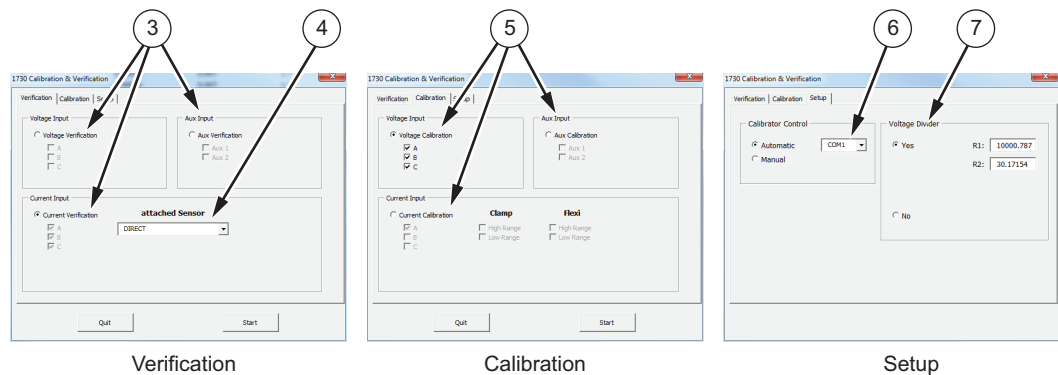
3

4

1730 Calibration & Verification

Verification | Calibration | S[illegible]

Voltage Input
Voltage Verification
A
B
C

Aux Input
Aux Verification
Aux 1
Aux 2

Current Input
Current Verification
A
B
C

attached Sensor
DIRECT

Quit
Start

Verification

5

1730 Calibration & Verification

Verification | Calibration | S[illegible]

Voltage Input
Voltage Calibration
A
B
C

Aux Input
Aux Calibration
Aux 1
Aux 2

Current Input
Current Calibration
A
B
C

Clamp
High Range
Low Range

Flexi
High Range
Low Range

Quit
Start

Calibration

6

7

1730 Calibration & Verification

Verification | Calibration | Setup

Calibrator Control
Automatic
COM1
Manual

Voltage Divider
Yes
R1: 10000.787
R2: 30.17154
No

Setup